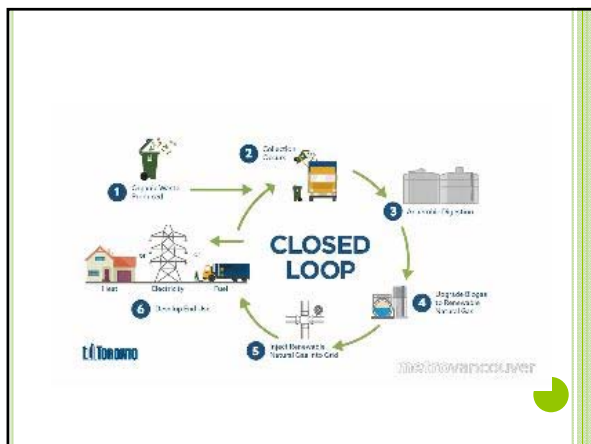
CLOSED LOOP

1 Organic Waste Produced

2 Collection Occurs

3 Anaerobic Digestion

4 Upgrade Biogas to Renewable Natural Gas

5 Inject Renewable Natural Gas into Grid

6 Develop End Use

Heat

or

Electricity

Fuel

TORONTO

metrovancouver